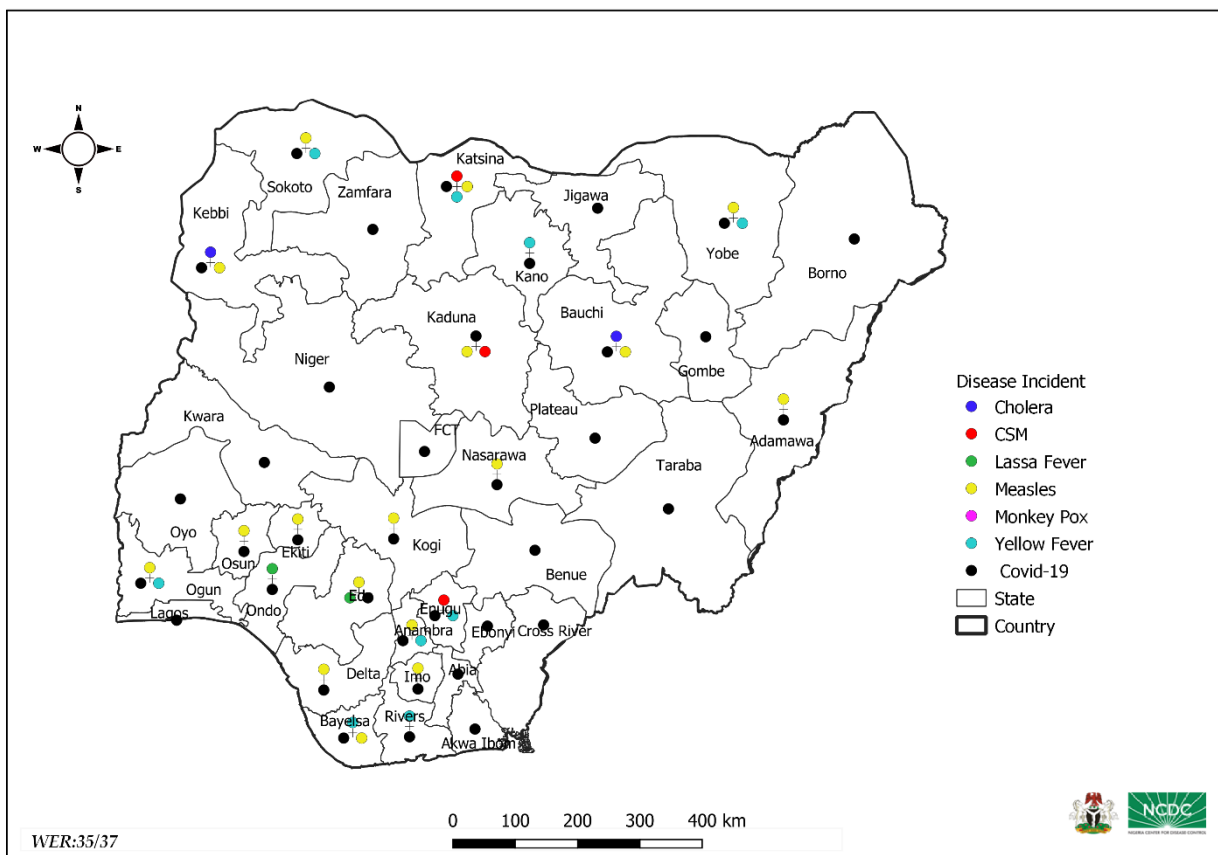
N
W
E
S

Sokoto
Katsina
Zamfara
Jigawa
Kebbi
Yobe
Kano
Borno
Bauchi
Kaduna
Gombe
Niger
Kwara
Plateau
FCT
Adamawa
Nasarawa
Taraba
Oyo
Osun
Ekiti
Kogi
Benue
Ogun
Ondo
Edo
Enugu
Lagos
Anambra
Ebonyi
Cross River
Delta
Imo
Abia
Bayelsa
Rivers
Akwa Ibom

Disease Incident
Cholera
CSM
Lassa Fever
Measles
Monkey Pox
Yellow Fever
Covid-19
State
Country

0 100 200 300 400 km

WER:35/37

NCDC
NIGERIA CENTRE FOR DISEASE CONTROL